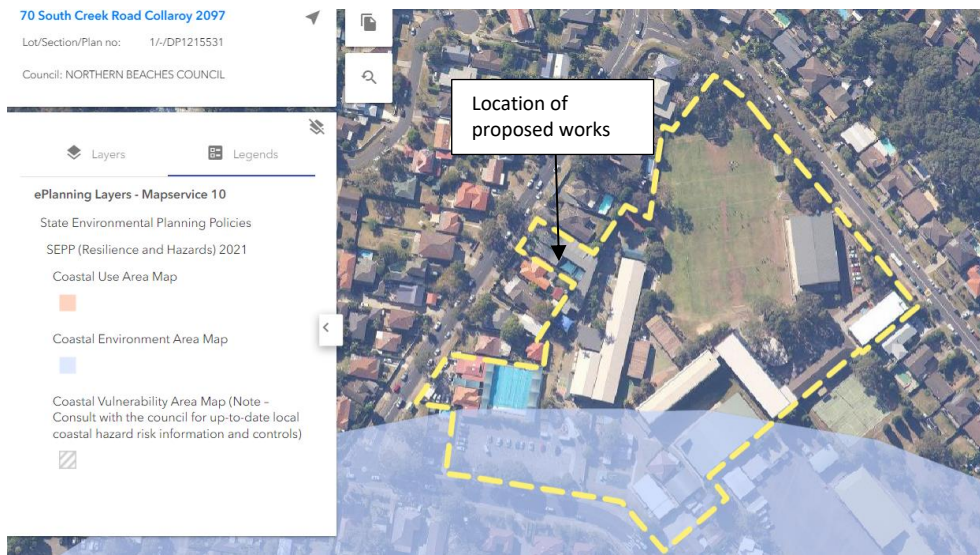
70 South Creek Road Collaroy 2097

Lot/Section/Plan no: 1/-/DP1215531

Council: NORTHERN BEACHES COUNCIL

Layers

Legends

ePlanning Layers - Mapservice 10

State Environmental Planning Policies

SEPP (Resilience and Hazards) 2021

Coastal Use Area Map

Coastal Environment Area Map

Coastal Vulnerability Area Map (Note – Consult with the council for up-to-date local coastal hazard risk information and controls)

Location of proposed works